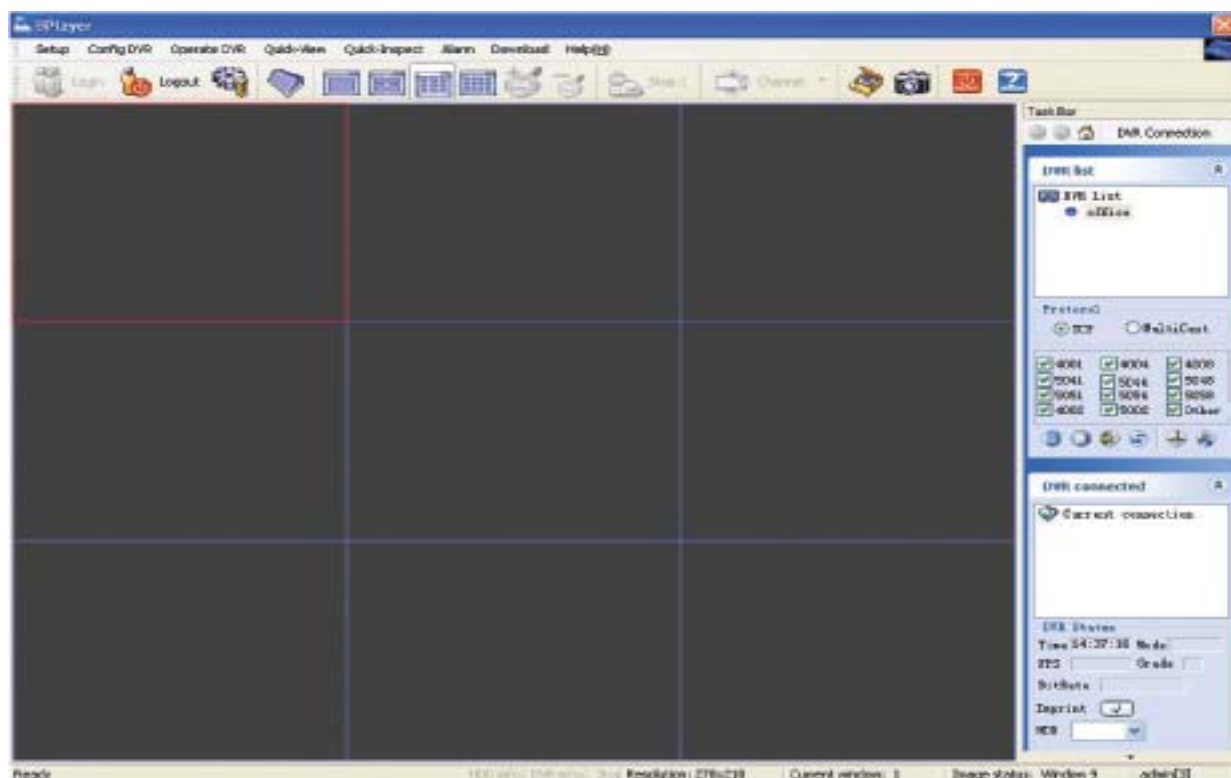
IEPlayer

Setup Config DVR Operate DVR Quick-View Quick-Inspect Alarm Download Help(H)

Login Logout Start Channel

Task Bar

DVR Connection

DVR list

DVR List
office

Protocol
TCP MultiCast

4001 4004 4009
5041 5044 5048
5051 5054 5058
4002 5002 Other

DVR connected

Current connection

DVR Status
Time 14:37:38 Mode
FPS Grade
BitRate
Imprint
NEB

Ready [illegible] Resolution: 776x718 Current windows: 1 Image status: Window 9 admin[3]